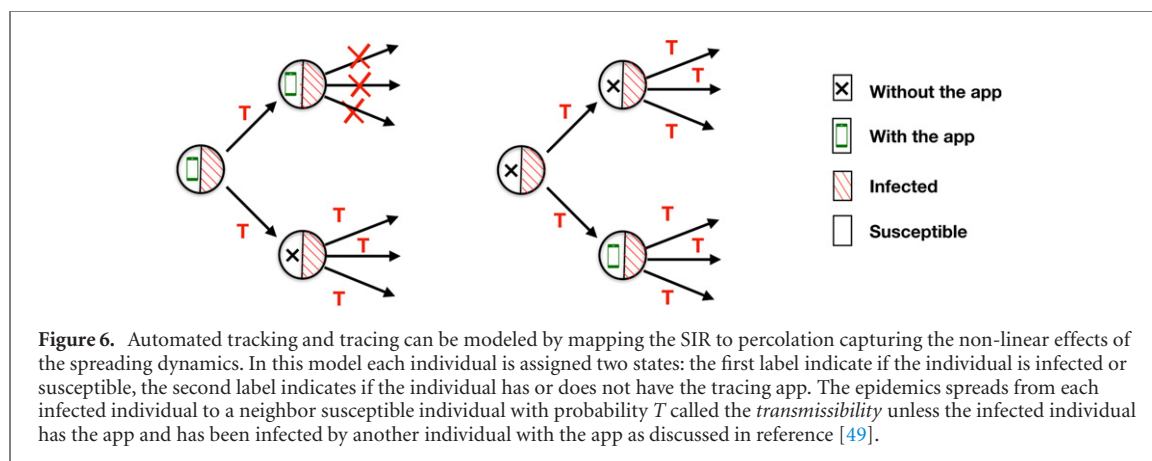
T
T
T
T
T
T
T
T
T
T
T
T
T

Without the app
With the app
Infected
Susceptible

**Figure 6.** Automated tracking and tracing can be modeled by mapping the SIR to percolation capturing the non-linear effects of the spreading dynamics. In this model each individual is assigned two states: the first label indicate if the individual is infected or susceptible, the second label indicates if the individual has or does not have the tracing app. The epidemics spreads from each infected individual to a neighbor susceptible individual with probability $T$ called the *transmissibility* unless the infected individual has the app and has been infected by another individual with the app as discussed in reference [49].